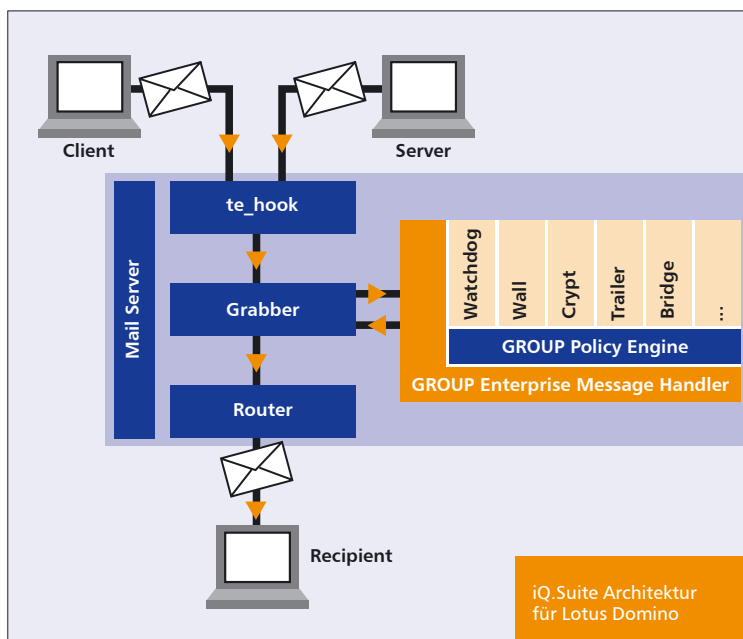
Client

Server

Mail Server

te_hook

Grabber

Router

Watchdog

Wall

Crypt

Trailer

Bridge

...

GROUP Policy Engine

GROUP Enterprise Message Handler

Recipient

iQ.Suite Architektur für Lotus Domino